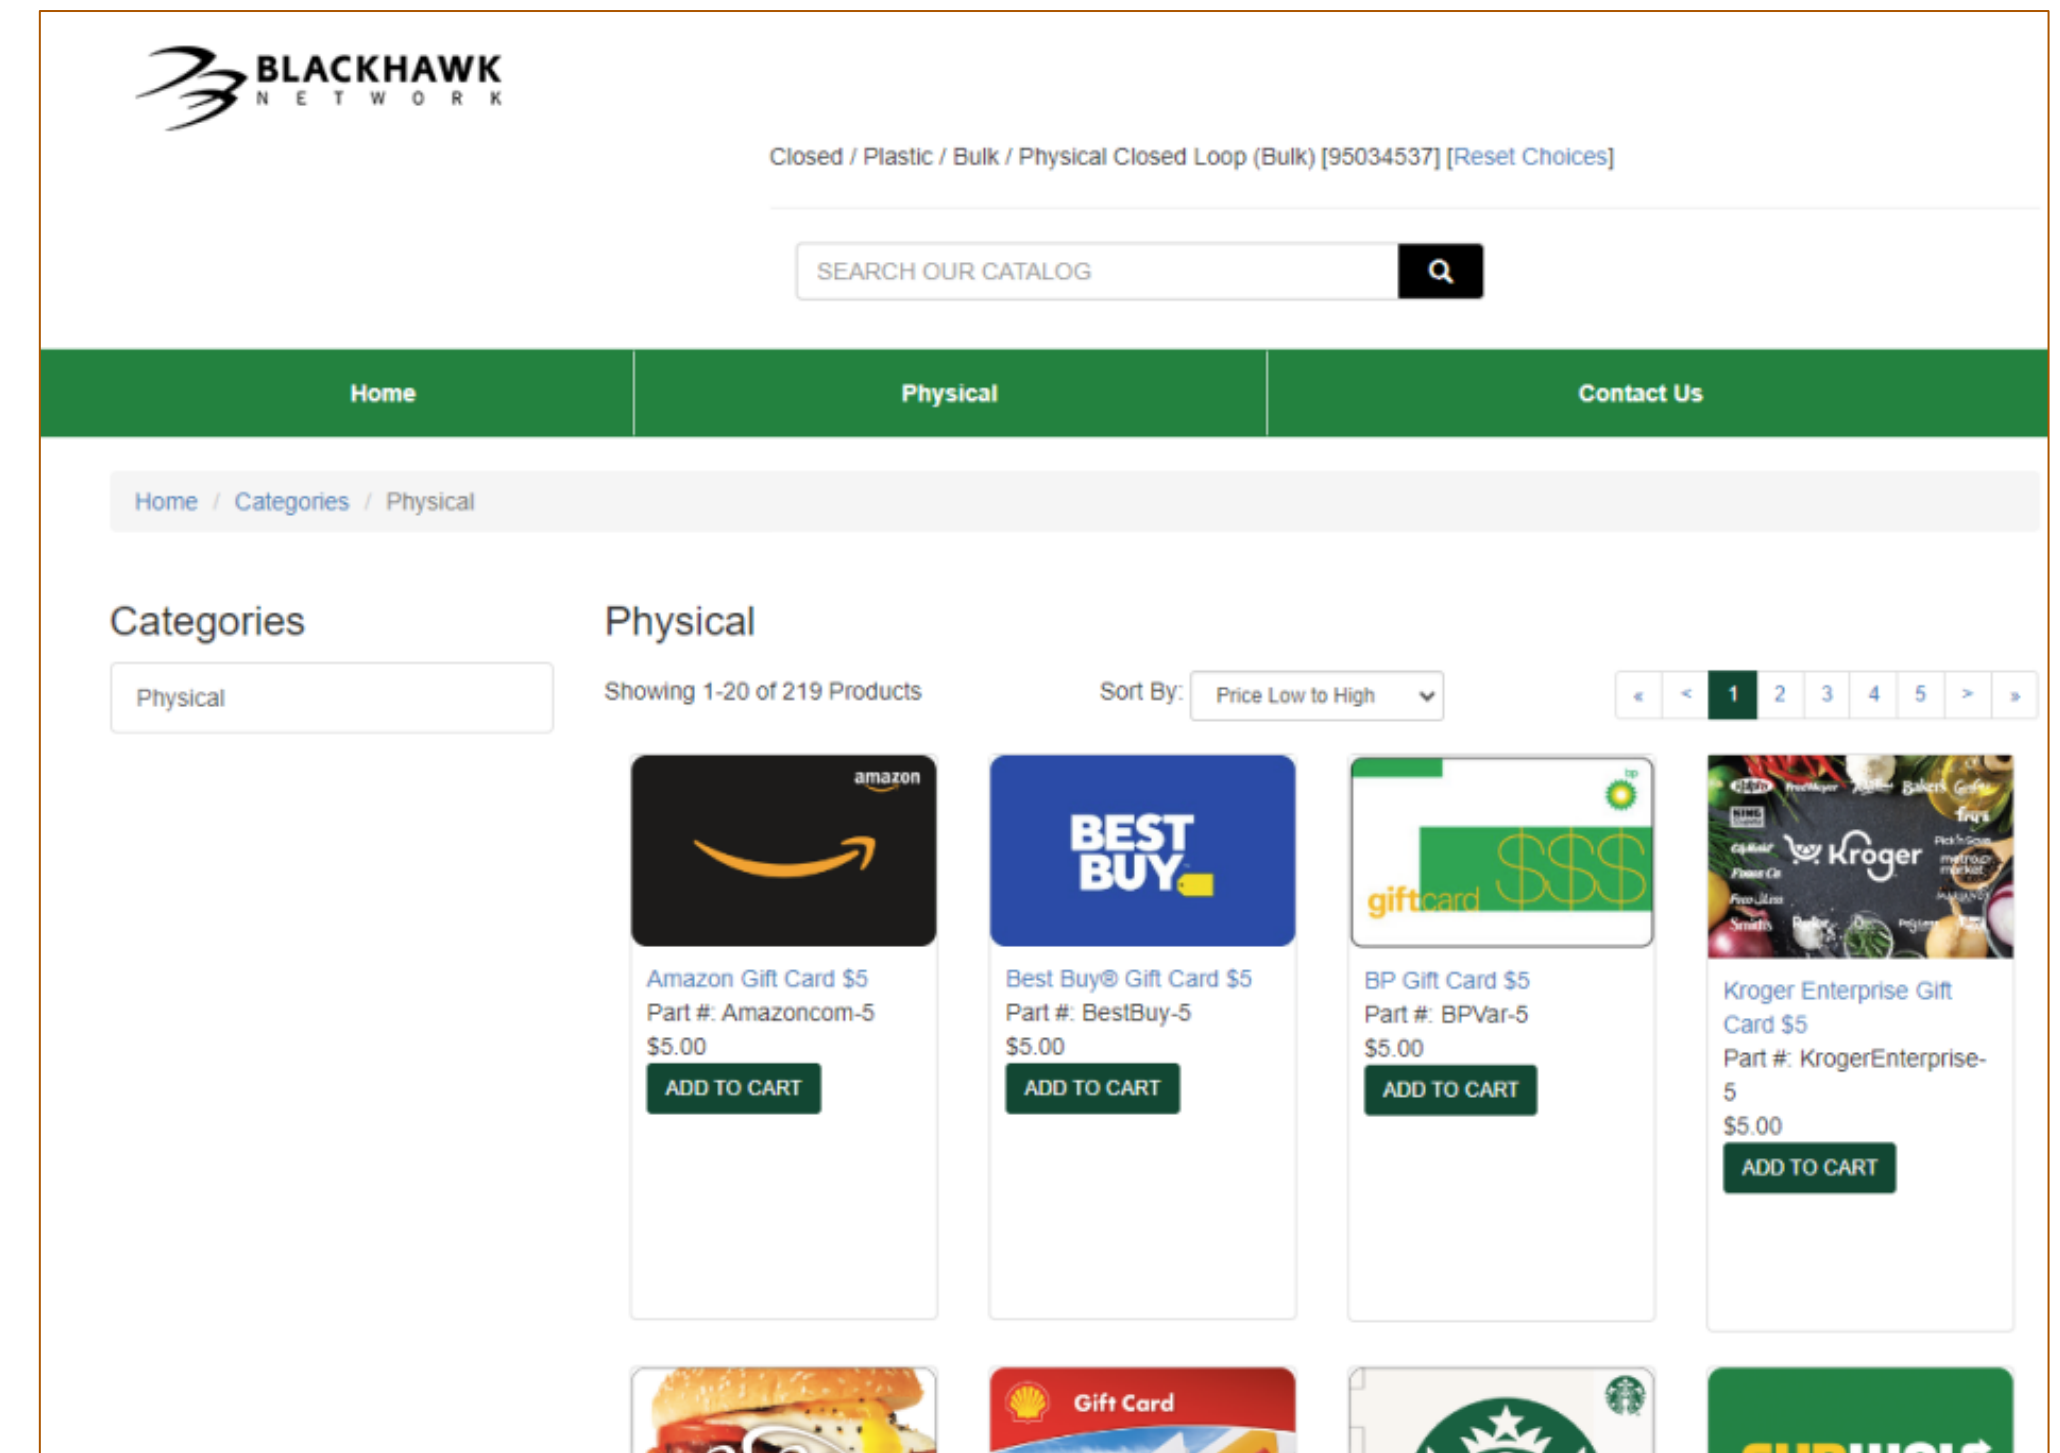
BLACKHAWK
NETWORK

Closed / Plastic / Bulk / Physical Closed Loop (Bulk) [95034537] [Reset Choices]

SEARCH OUR CATALOG

Home | Physical | Contact Us

Home / Categories / Physical

Categories

Physical

Physical

Showing 1-20 of 219 Products

Sort By: Price Low to High

« < 1 2 3 4 5 > »

amazon

Amazon Gift Card $5
Part #: Amazoncom-5
$5.00
ADD TO CART

BEST BUY

Best Buy® Gift Card $5
Part #: BestBuy-5
$5.00
ADD TO CART

giftcard $$$

BP Gift Card $5
Part #: BPVar-5
$5.00
ADD TO CART

Kroger

Kroger Enterprise Gift Card $5
Part #: KrogerEnterprise-5
$5.00
ADD TO CART

Gift Card